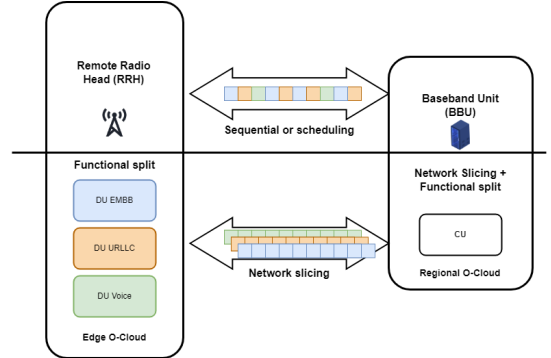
Remote Radio Head (RRH)

Sequential or scheduling

Baseband Unit (BBU)

Functional split

DU EMBB

DU URLLC

DU Voice

Edge O-Cloud

Network slicing

Network Slicing + Functional split

CU

Regional O-Cloud